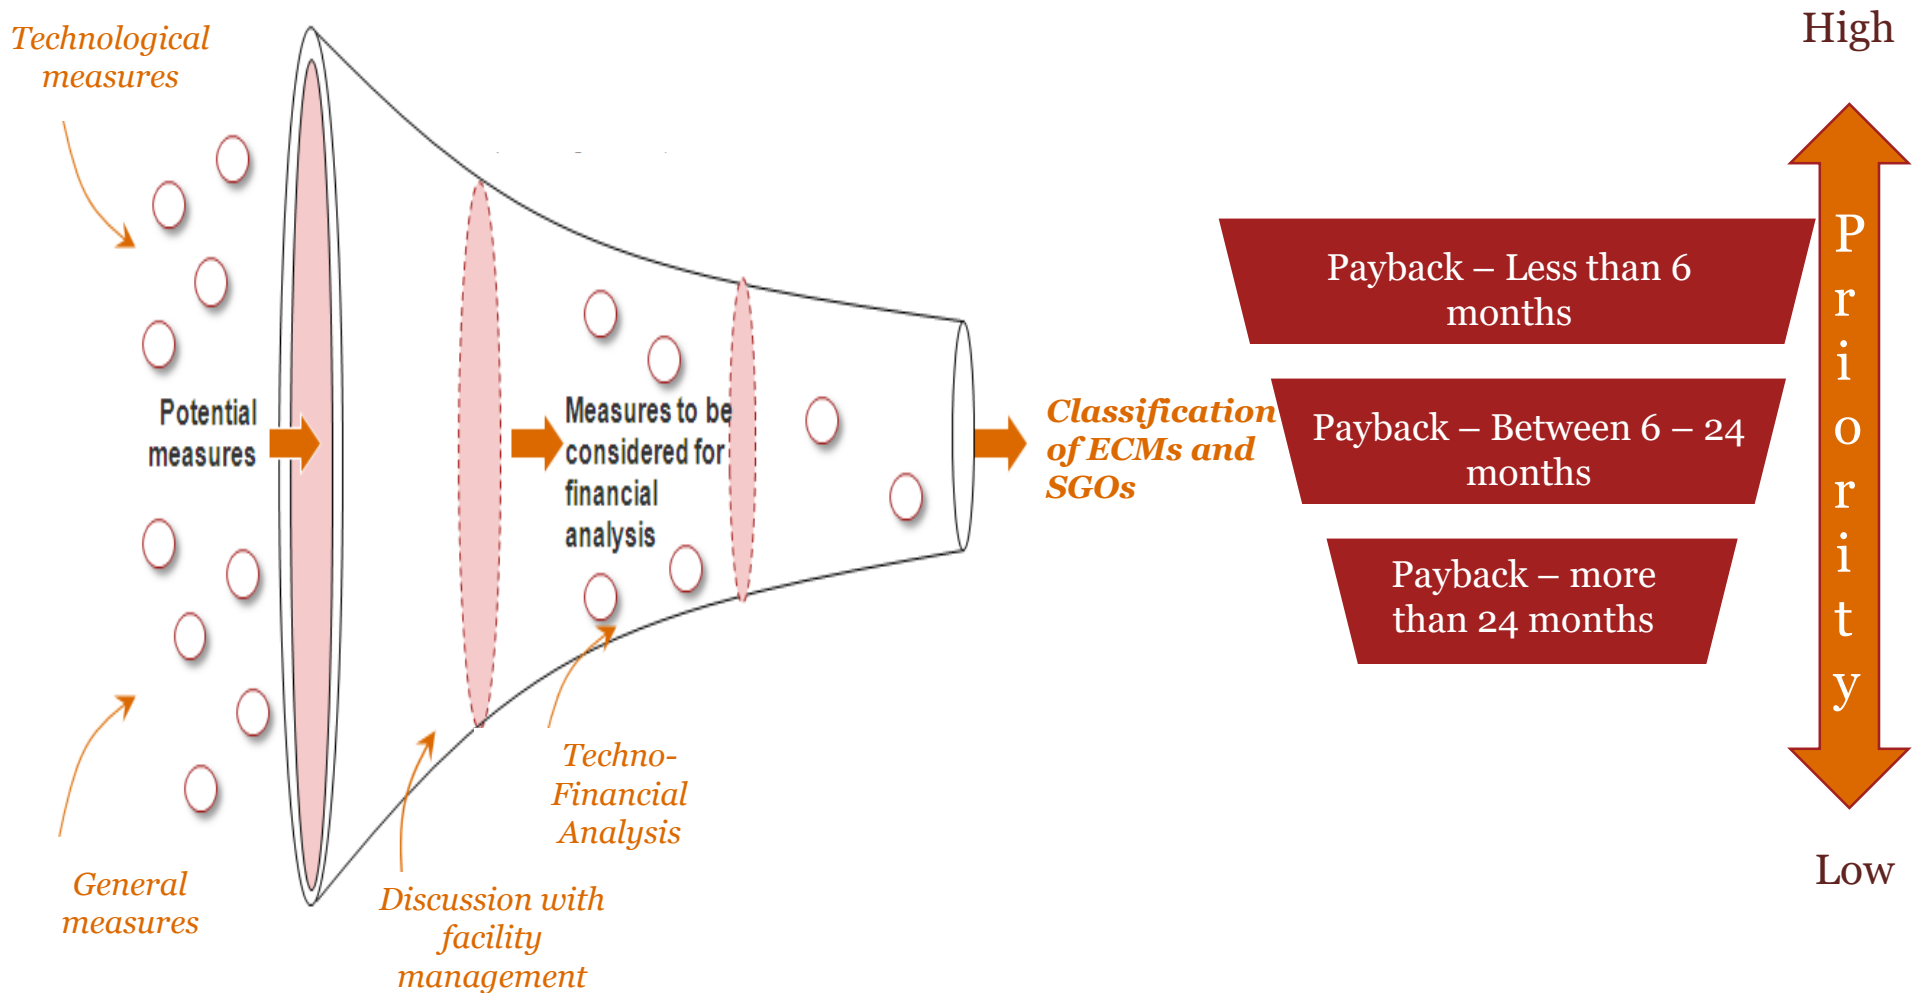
Technological measures

Potential measures

Measures to be considered for financial analysis

General measures

Discussion with facility management

Techno-Financial Analysis

Classification of ECMs and SGOs

High

Payback – Less than 6 months

Payback – Between 6 – 24 months

Payback – more than 24 months

Priority

Low